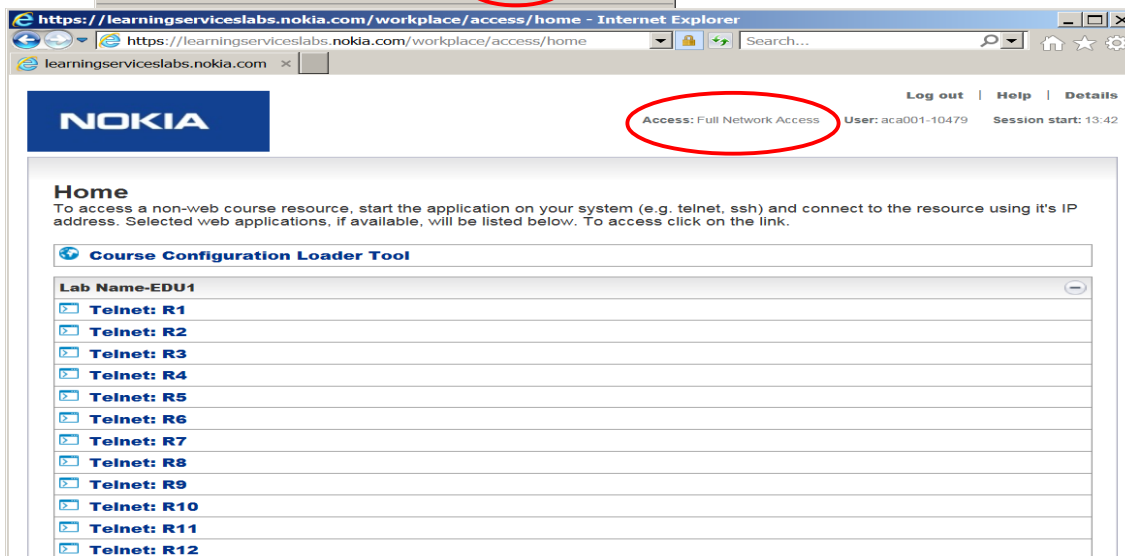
https://learningserviceslabs.nokia.com/workplace/access/home - Internet Explorer

https://learningserviceslabs.nokia.com/workplace/access/home

Search...

learningserviceslabs.nokia.com ×

NOKIA

Log out | Help | Details

Access: Full Network Access User: aca001-10479 Session start: 13:42

Home

To access a non-web course resource, start the application on your system (e.g. telnet, ssh) and connect to the resource using it's IP address. Selected web applications, if available, will be listed below. To access click on the link.

Course Configuration Loader Tool

Lab Name-EDU1

Telnet: R1

Telnet: R2

Telnet: R3

Telnet: R4

Telnet: R5

Telnet: R6

Telnet: R7

Telnet: R8

Telnet: R9

Telnet: R10

Telnet: R11

Telnet: R12